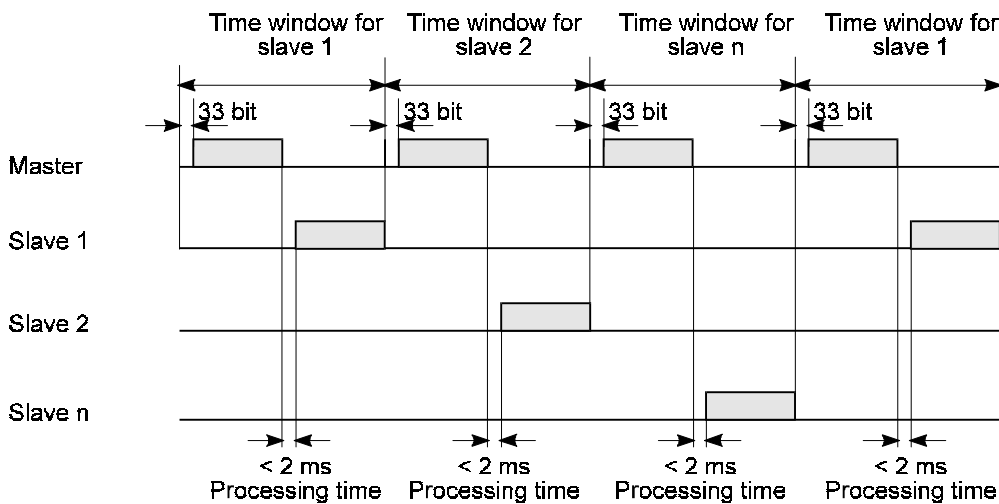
Time window for slave 1

Time window for slave 2

Time window for slave n

Time window for slave 1

33 bit

33 bit

33 bit

33 bit

Master

Slave 1

Slave 2

Slave n

< 2 ms
Processing time

< 2 ms
Processing time

< 2 ms
Processing time

< 2 ms
Processing time